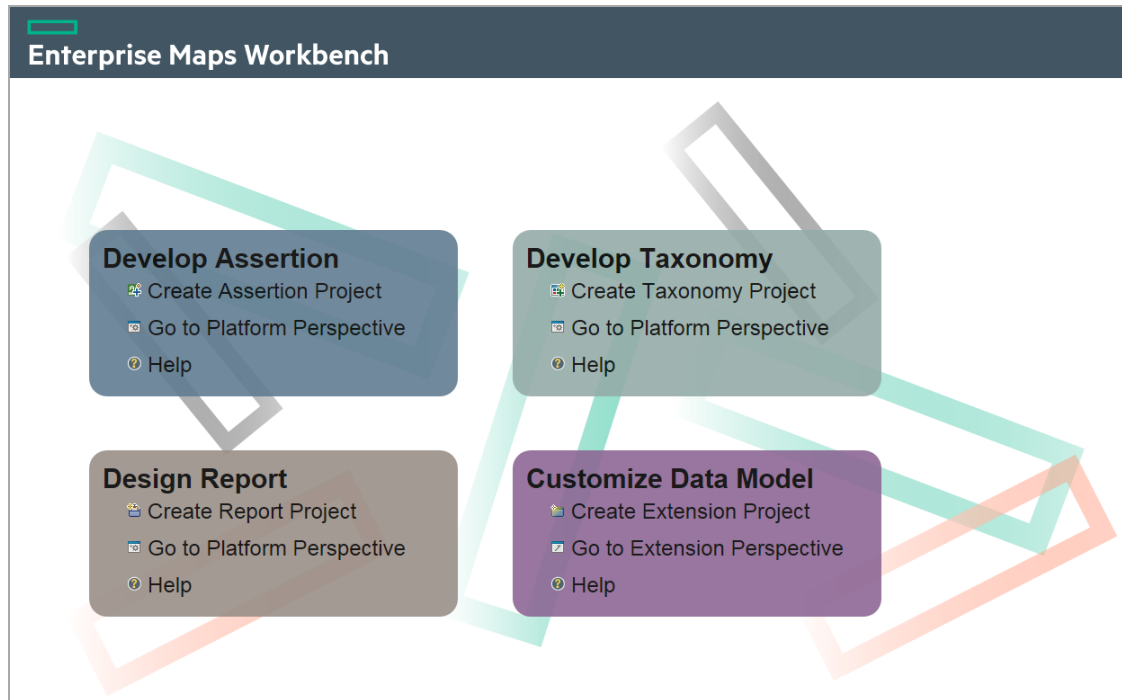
Enterprise Maps Workbench

Develop Assertion
Create Assertion Project
Go to Platform Perspective
Help

Develop Taxonomy
Create Taxonomy Project
Go to Platform Perspective
Help

Design Report
Create Report Project
Go to Platform Perspective
Help

Customize Data Model
Create Extension Project
Go to Extension Perspective
Help